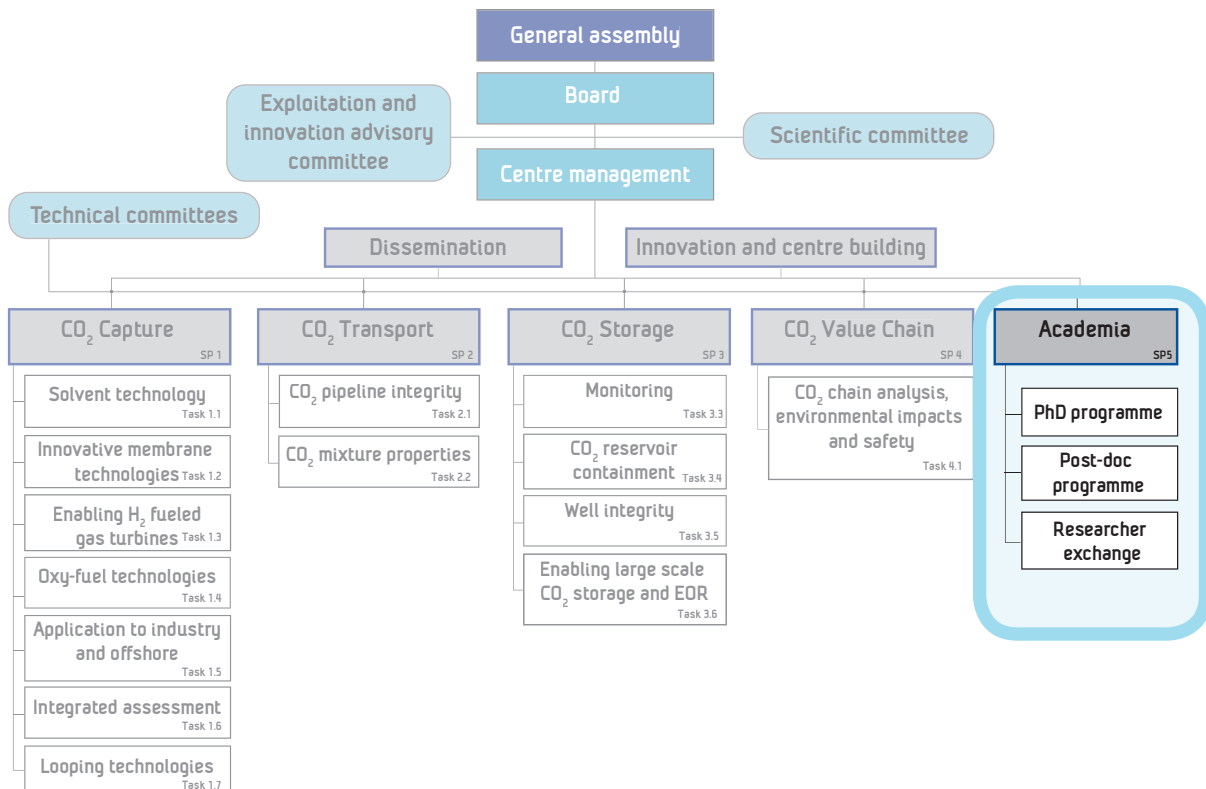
General assembly

Board

Exploitation and innovation advisory committee

Scientific committee

Centre management

Technical committees

Dissemination

Innovation and centre building

$CO_2$ Capture
SP 1

Solvent technology
Task 1.1

Innovative membrane technologies
Task 1.2

Enabling $H_2$ fueled gas turbines
Task 1.3

Oxy-fuel technologies
Task 1.4

Application to industry and offshore
Task 1.5

Integrated assessment
Task 1.6

Looping technologies
Task 1.7

$CO_2$ Transport
SP 2

$CO_2$ pipeline integrity
Task 2.1

$CO_2$ mixture properties
Task 2.2

$CO_2$ Storage
SP 3

Monitoring
Task 3.3

$CO_2$ reservoir containment
Task 3.4

Well integrity
Task 3.5

Enabling large scale $CO_2$ storage and EOR
Task 3.6

$CO_2$ Value Chain
SP 4

$CO_2$ chain analysis, environmental impacts and safety
Task 4.1

Academia
SP5

PhD programme

Post-doc programme

Researcher exchange